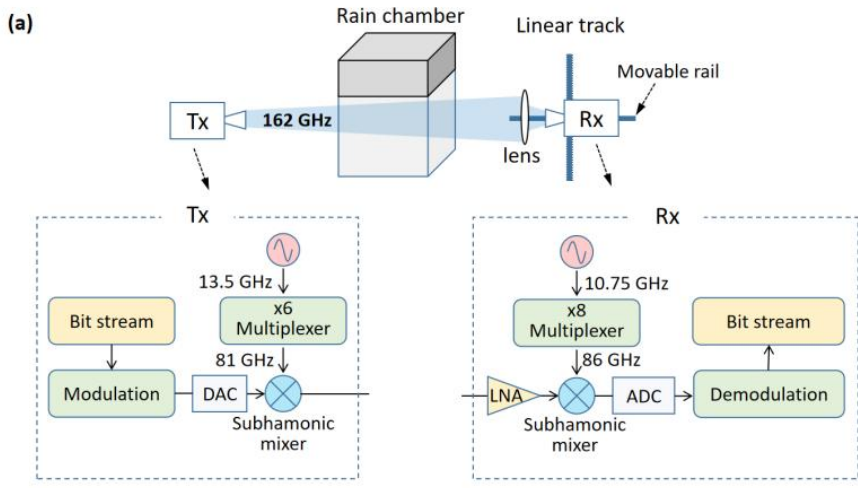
(a)

Rain chamber

Linear track

Movable rail

Tx

162 GHz

Rx

lens

Tx

13.5 GHz

x6 Multiplexer

Bit stream

81 GHz

Modulation

DAC

Subhamonic mixer

Rx

10.75 GHz

x8 Multiplexer

Bit stream

86 GHz

LNA

ADC

Demodulation

Subhamonic mixer